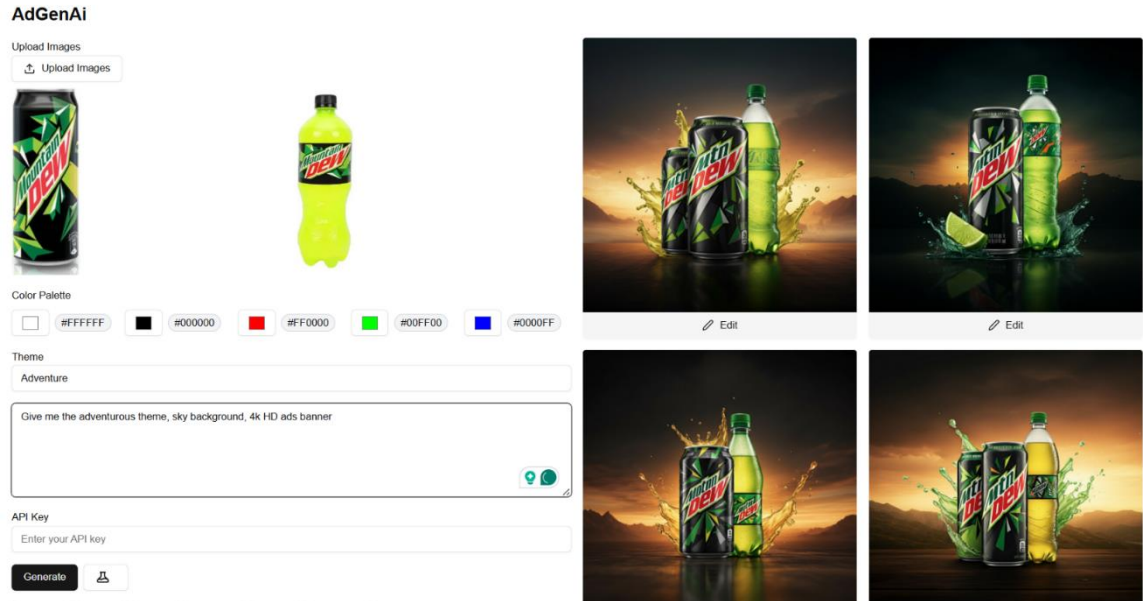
AdGenAi

Upload Images

Upload Images

Mountain Dew

Mountain Dew

Color Palette

#FFFFFF

#000000

#FF0000

#00FF00

#0000FF

Theme

Adventure

Give me the adventurous theme, sky background, 4k HD ads banner

API Key

Enter your API key

Generate

Mtn Dew

Mtn Dew

Edit

Edit

Mtn Dew

Mtn Dew